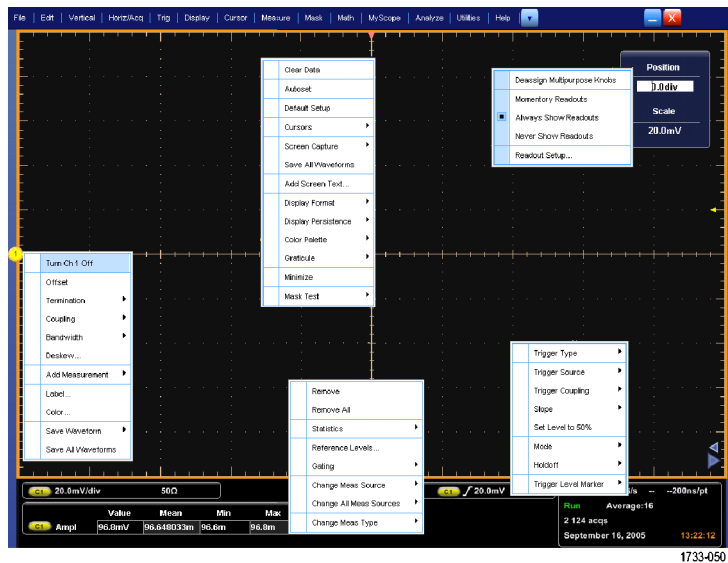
File | Edit | Vertical | Horiz/Acq | Trig | Display | Cursor | Measure | Mask | Math | MyScope | Analyze | Utilities | Help

Clear Data
Autoset
Default Setup
Cursors
Screen Capture
Save All Waveforms
Add Screen Text...
Display Format
Display Persistence
Color Palette
Graticule
Minimize
Mask Test

Deassign Multipurpose Knobs
Momentary Readouts
Always Show Readouts
Never Show Readouts
Readout Setup...

Position
0.0div
Scale
20.0mV

1
Turn Ch 1 Off
Offset
Termination
Coupling
Bandwidth
Deskew...
Add Measurement
Label...
Color...
Save Waveform
Save All Waveforms

Remove
Remove All
Statistics
Reference Levels...
Gating
Change Meas Source
Change All Meas Sources
Change Meas Type

Trigger Type
Trigger Source
Trigger Coupling
Slope
Set Level to 50%
Mode
Holdoff
Trigger Level Marker

C1 20.0mV/div 50Ω
C1 $\int$ 20.0mV
s/s — 200ns/pt

| | Value | Mean | Min | Max |
|---|---|---|---|---|
| C1 Ampl | 96.8mV | 96.648033m | 96.6m | 96.8m |

Run Average:16
2 124 acqs
September 16, 2005 13:22:12

1733-050